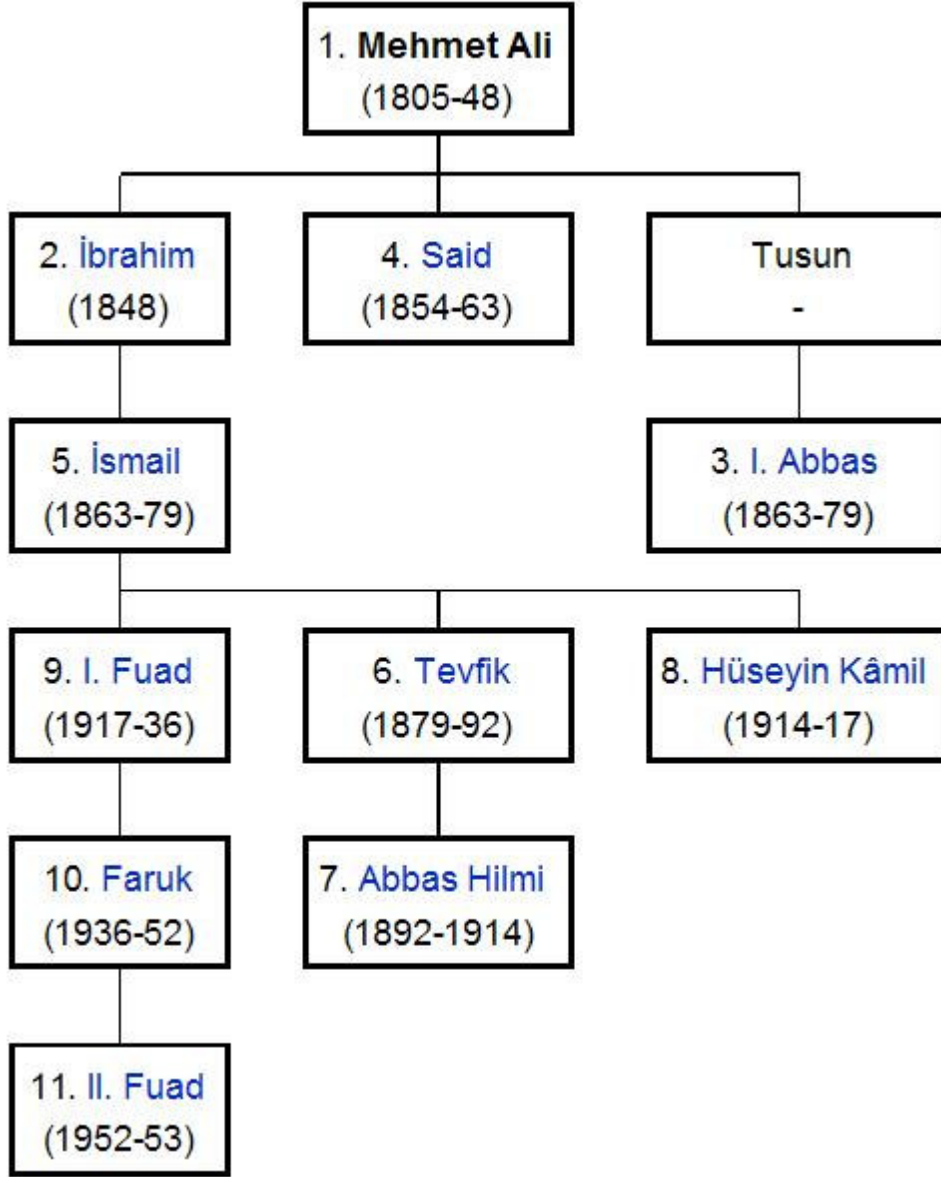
1. Mehmet Ali
(1805-48)

2. İbrahim
(1848)

4. Said
(1854-63)

Tusun
-

5. İsmail
(1863-79)

3. I. Abbas
(1863-79)

9. I. Fuad
(1917-36)

6. Tevfik
(1879-92)

8. Hüseyin Kâmil
(1914-17)

10. Faruk
(1936-52)

7. Abbas Hilmi
(1892-1914)

11. II. Fuad
(1952-53)